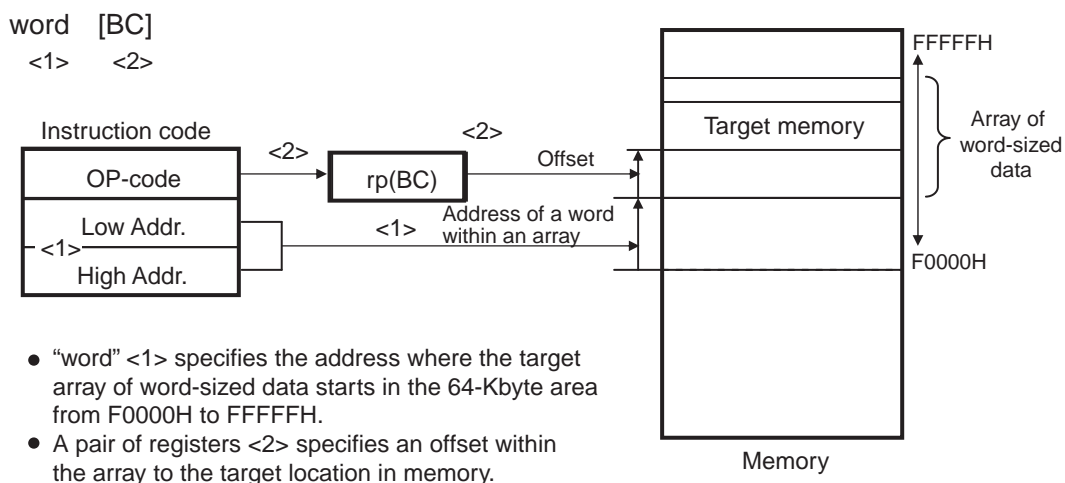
word [BC]
<1> <2>

Instruction code

OP-code

Low Addr.

<1>

High Addr.

<2>

rp(BC)

<2>

Offset

Address of a word within an array

<1>

Target memory

FFFFFH

Array of word-sized data

F0000H

Memory

- "word" <1> specifies the address where the target array of word-sized data starts in the 64-Kbyte area from F0000H to FFFFFH.
- A pair of registers <2> specifies an offset within the array to the target location in memory.